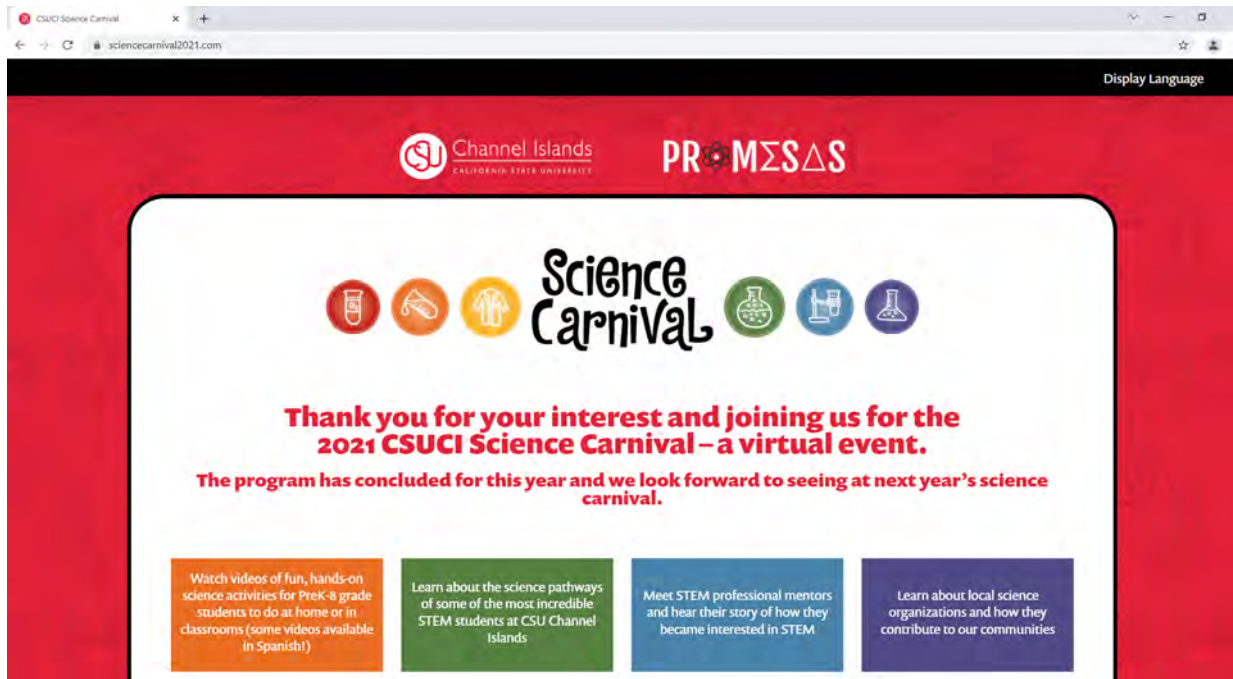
CSUCI Science Carnival

sciencecarnival2021.com

Display Language

CSU Channel Islands
CALIFORNIA STATE UNIVERSITY

PROMΣSΔS

Science Carnival

Thank you for your interest and joining us for the 2021 CSUCI Science Carnival – a virtual event.

The program has concluded for this year and we look forward to seeing at next year's science carnival.

Watch videos of fun, hands-on science activities for PreK-8 grade students to do at home or in classrooms (some videos available in Spanish!)

Learn about the science pathways of some of the most incredible STEM students at CSU Channel Islands

Meet STEM professional mentors and hear their story of how they became interested in STEM

Learn about local science organizations and how they contribute to our communities